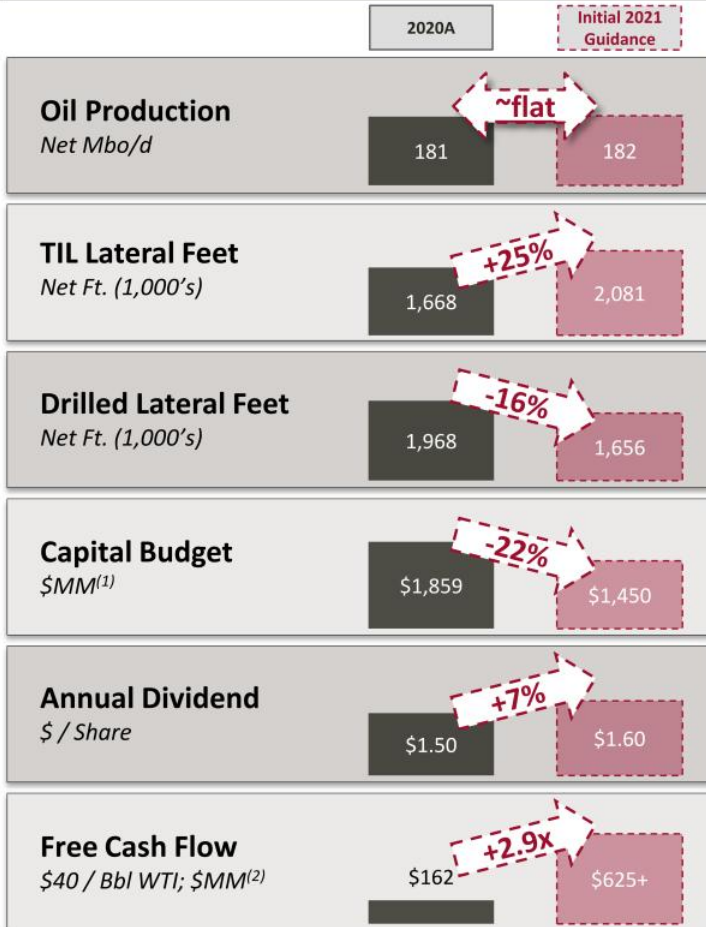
2020A

Initial 2021 Guidance

Oil Production
Net Mbo/d
181
~flat
182

TIL Lateral Feet
Net Ft. (1,000's)
1,668
+25%
2,081

Drilled Lateral Feet
Net Ft. (1,000's)
1,968
-16%
1,656

Capital Budget
$\$MM^{(1)}$
$1,859
-22%
$1,450

Annual Dividend
$ / Share
$1.50
+7%
$1.60

Free Cash Flow
$\$40$ / Bbl WTI; $\$MM^{(2)}$
$162
+2.9x
$625+